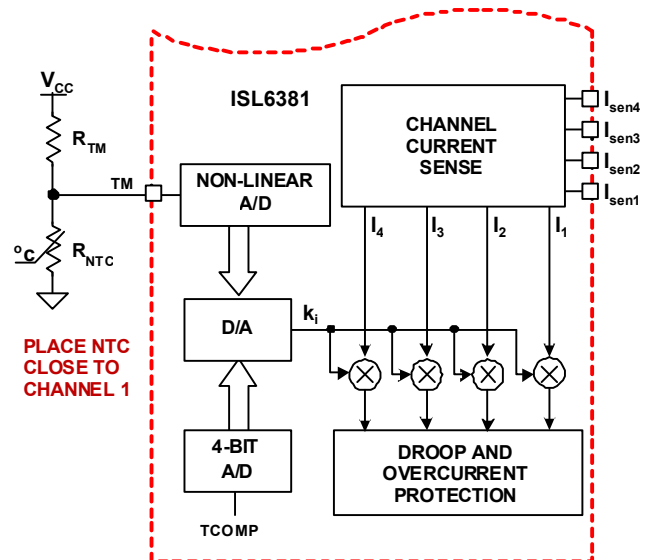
$V_{CC}$

$R_{TM}$

TM

$^oC$

$R_{NTC}$

PLACE NTC CLOSE TO CHANNEL 1

ISL6381

NON-LINEAR A/D

D/A

$k_i$

4-BIT A/D

TCOMP

CHANNEL CURRENT SENSE

$I_{sen4}$

$I_{sen3}$

$I_{sen2}$

$I_{sen1}$

$I_4$

$I_3$

$I_2$

$I_1$

DROOP AND OVERCURRENT PROTECTION